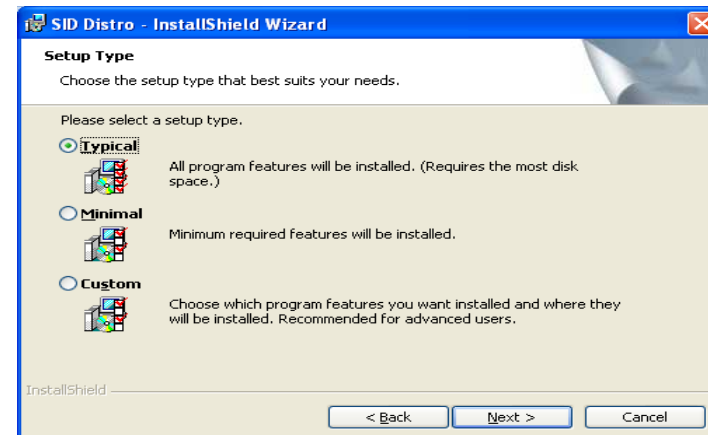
SID Distro - InstallShield Wizard

Setup Type

Choose the setup type that best suits your needs.

Please select a setup type.

Typical

All program features will be installed. (Requires the most disk space.)

Minimal

Minimum required features will be installed.

Custom

Choose which program features you want installed and where they will be installed. Recommended for advanced users.

InstallShield

< Back

Next >

Cancel